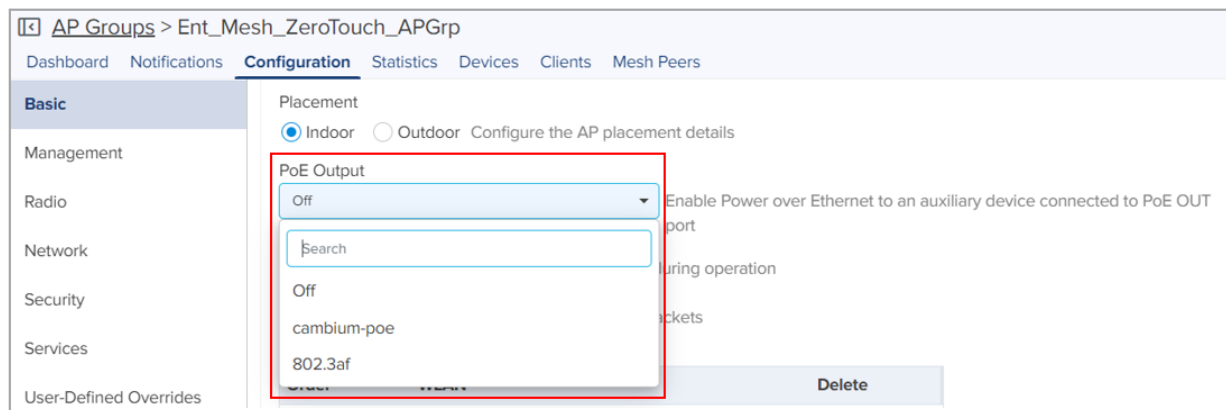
AP Groups > Ent_Mesh_ZeroTouch_APGrp

Dashboard Notifications Configuration Statistics Devices Clients Mesh Peers

Basic
Management
Radio
Network
Security
Services
User-Defined Overrides

Placement
Indoor Outdoor Configure the AP placement details

PoE Output
Off
Enable Power over Ethernet to an auxiliary device connected to PoE OUT port

Search
Off
cambium-poe
802.3af

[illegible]uring operation
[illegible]ckets

Order WLAN Delete